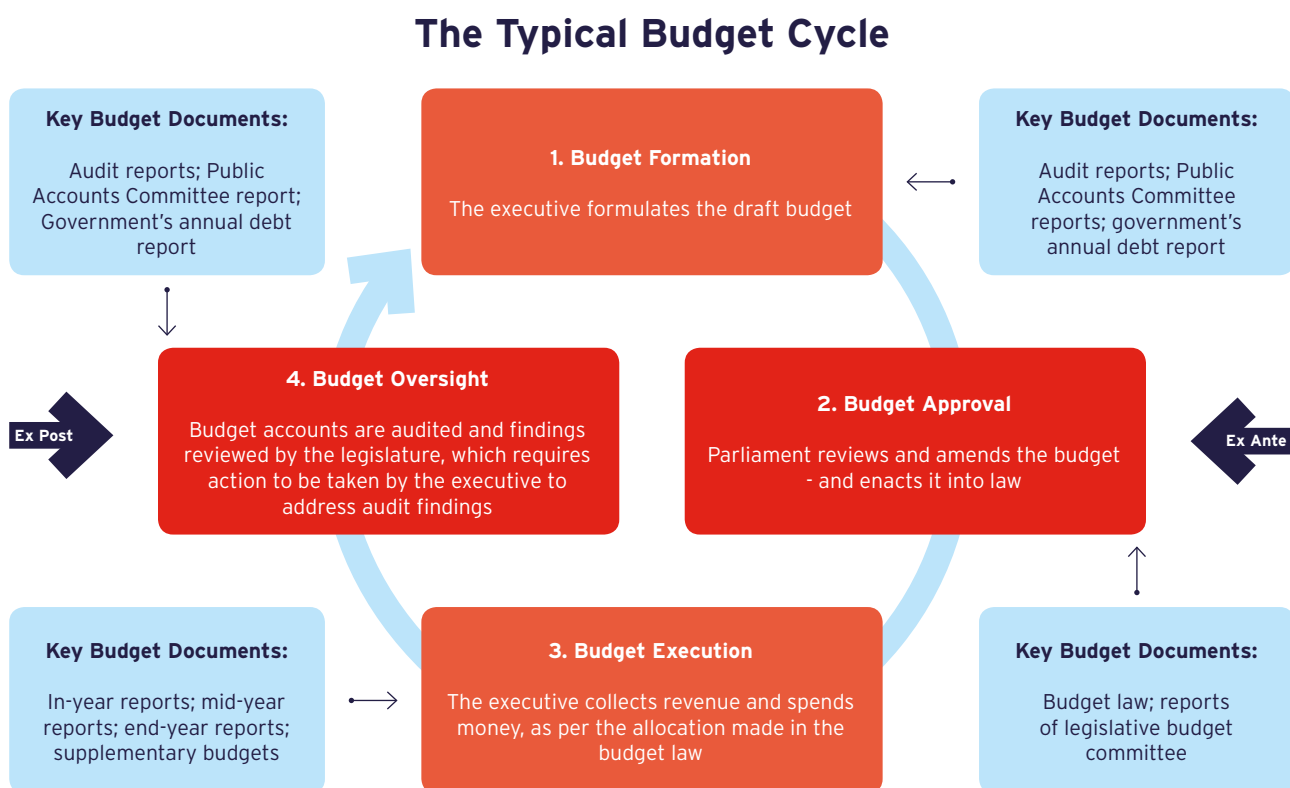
The Typical Budget Cycle

Key Budget Documents:

Audit reports; Public Accounts Committee report; Government's annual debt report

1. Budget Formation

The executive formulates the draft budget

Key Budget Documents:

Audit reports; Public Accounts Committee reports; government's annual debt report

Ex Post

4. Budget Oversight

Budget accounts are audited and findings reviewed by the legislature, which requires action to be taken by the executive to address audit findings

2. Budget Approval

Parliament reviews and amends the budget - and enacts it into law

Ex Ante

Key Budget Documents:

In-year reports; mid-year reports; end-year reports; supplementary budgets

3. Budget Execution

The executive collects revenue and spends money, as per the allocation made in the budget law

Key Budget Documents:

Budget law; reports of legislative budget committee